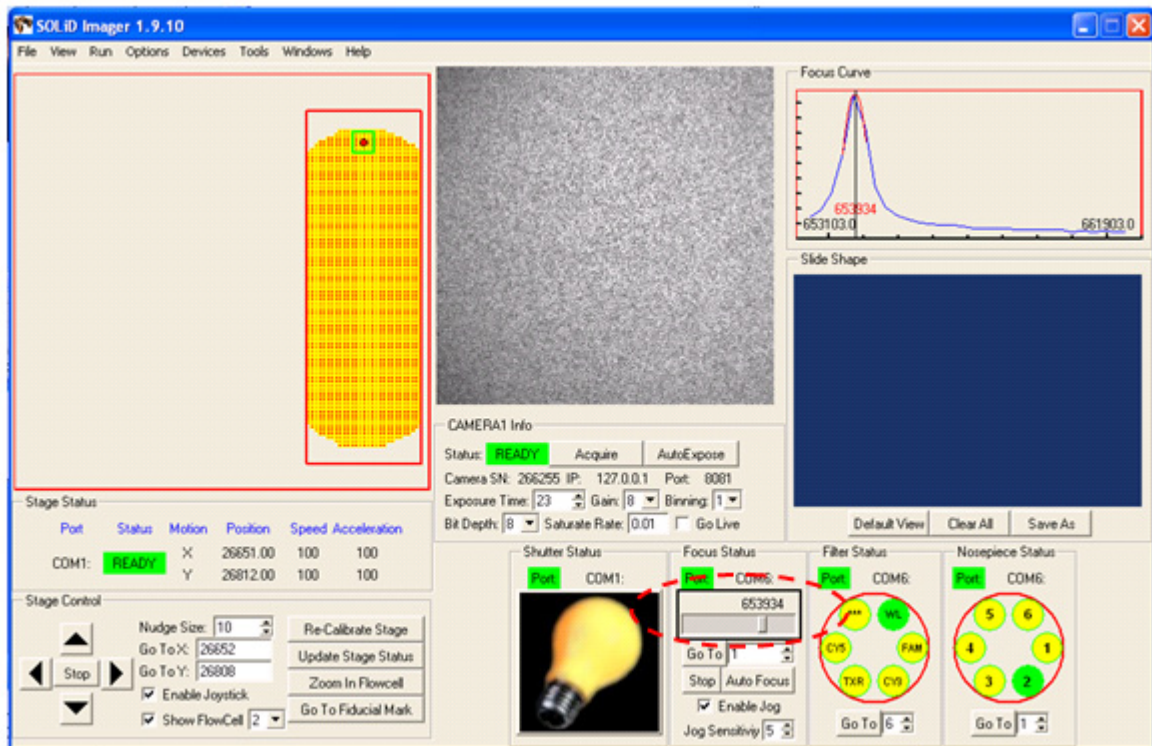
SOLiD Imager 1.9.10

File View Run Options Devices Tools Windows Help

Focus Curve

653934

653103.0

661903.0

Slide Shape

Default View Clear All Save As

CAMERA1 Info

Status: READY Acquire AutoExpose

Camera SN: 266255 IP: 127.0.0.1 Port: 8081

Exposure Time: 23 Gain: 8 Binning: 1

Bit Depth: 8 Saturate Rate: 0.01 Go Live

Stage Status

| Port | Status | Motion | Position | Speed | Acceleration |
|---|---|---|---|---|---|
| COM1: | READY | X | 26651.00 | 100 | 100 |
| | | Y | 26812.00 | 100 | 100 |

Stage Control

Stop

Nudge Size: 10

Go To X: 26652

Go To Y: 26808

Enable Joystick

Show FlowCell 2

Re-Calibrate Stage

Update Stage Status

Zoom In Flowcell

Go To Fiducial Mark

Shutter Status

Port COM1:

Focus Status

Port COM6:

653934

Go To 1

Stop Auto Focus

Enable Jog

Jog Sensitiviy 5

Filter Status

Port COM6:

*** WL CY5 FAM TXR CY3

Go To 6

Nosepiece Status

Port COM6:

5 6 4 1 3 2

Go To 1